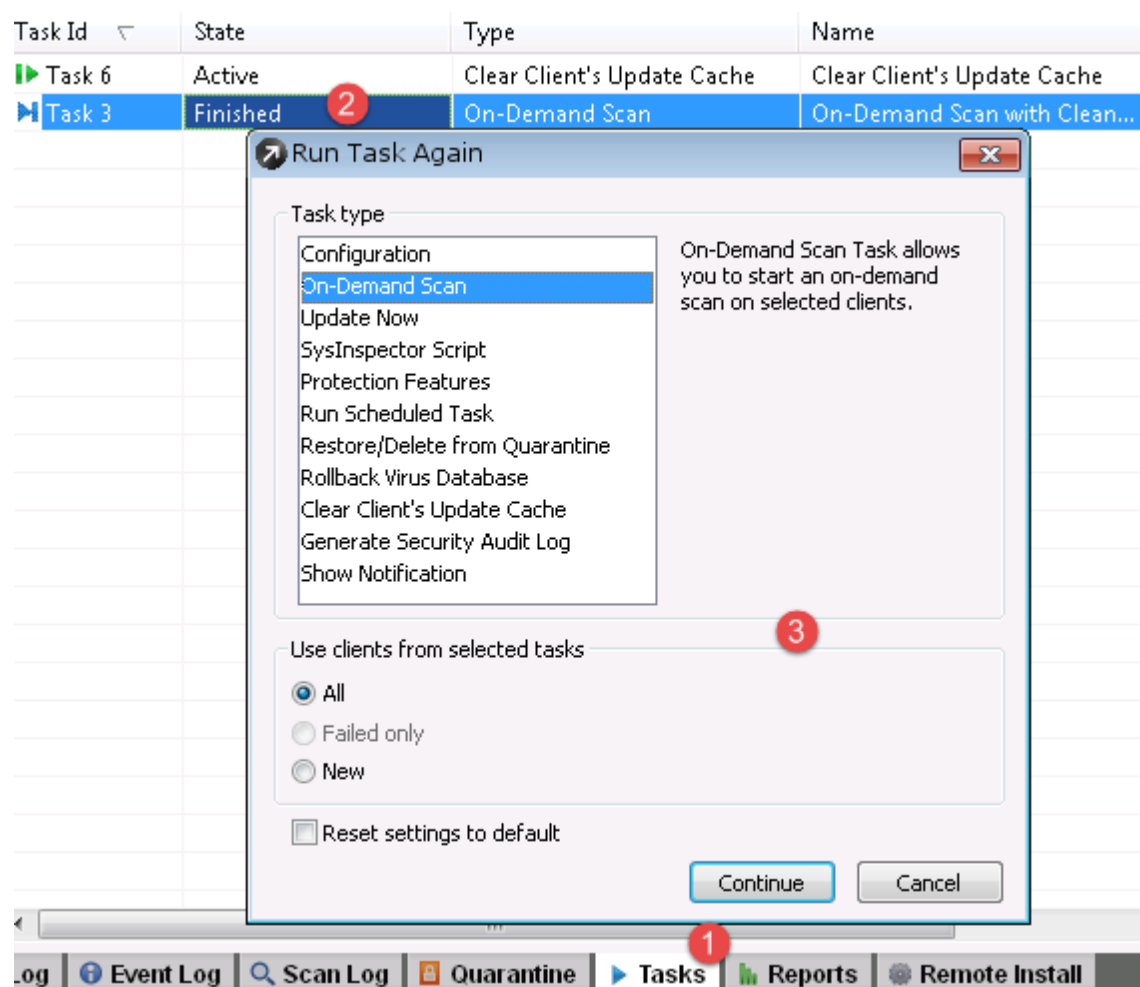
| Task Id | State | Type | Name |
|---|---|---|---|
| Task 6 | Active | Clear Client's Update Cache | Clear Client's Update Cache |
| Task 3 | Finished | On-Demand Scan | On-Demand Scan with Clean... |

2

Run Task Again

Task type

Configuration
On-Demand Scan
Update Now
SysInspector Script
Protection Features
Run Scheduled Task
Restore/Delete from Quarantine
Rollback Virus Database
Clear Client's Update Cache
Generate Security Audit Log
Show Notification

On-Demand Scan Task allows you to start an on-demand scan on selected clients.

3

Use clients from selected tasks

All
Failed only
New

Reset settings to default

Continue
Cancel

1

Log | Event Log | Scan Log | Quarantine | Tasks | Reports | Remote Install